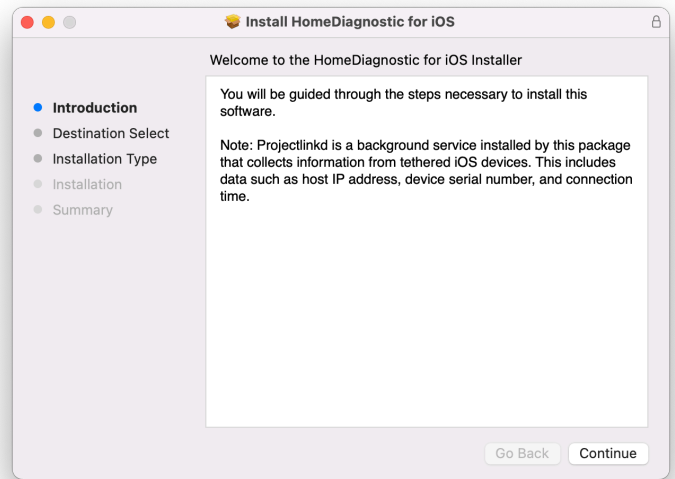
Install HomeDiagnostic for iOS

Welcome to the HomeDiagnostic for iOS Installer

Introduction
Destination Select
Installation Type
Installation
Summary

You will be guided through the steps necessary to install this software.

Note: Projectlinkd is a background service installed by this package that collects information from tethered iOS devices. This includes data such as host IP address, device serial number, and connection time.

Go Back
Continue